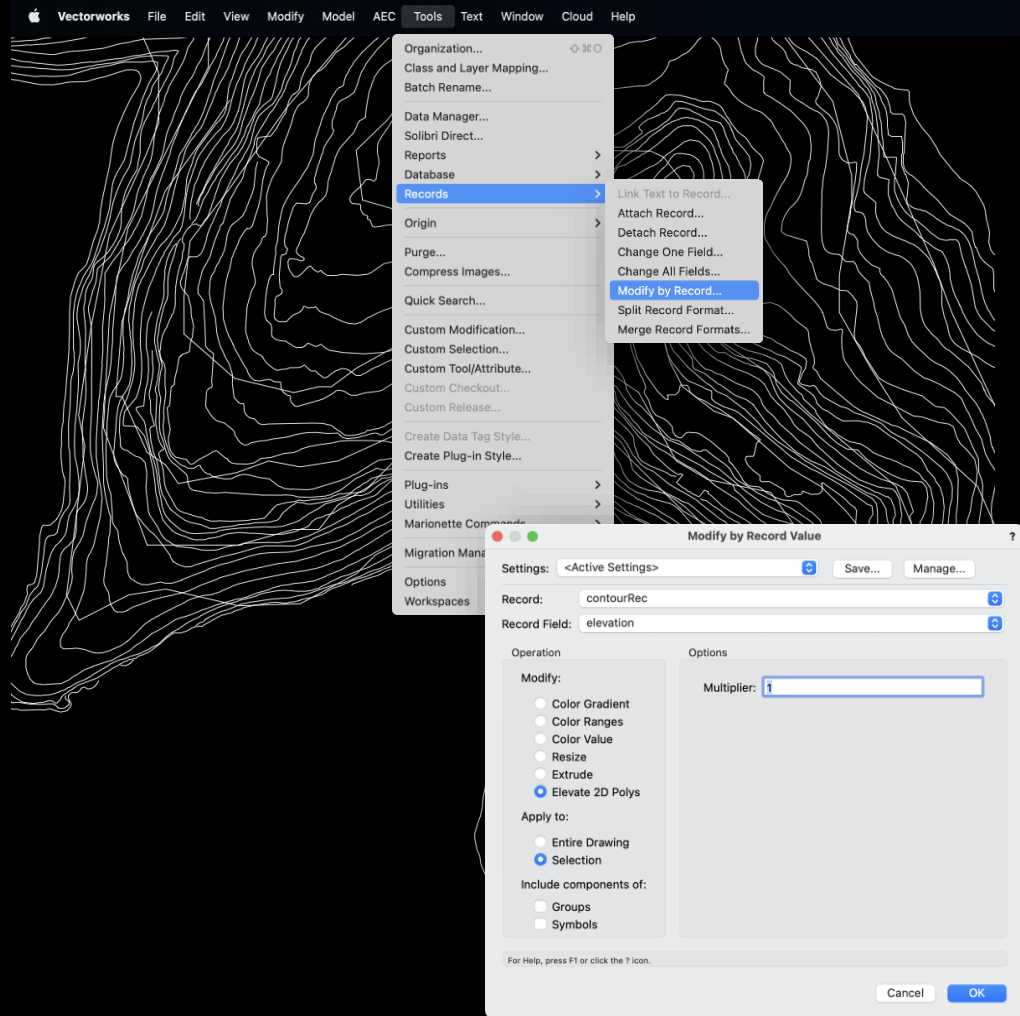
Vectorworks File Edit View Modify Model AEC Tools Text Window Cloud Help

Organization... ⇧⌘O
Class and Layer Mapping...
Batch Rename...

Data Manager...
Solibri Direct...
Reports
Database
Records
Origin
Purge...
Compress Images...
Quick Search...
Custom Modification...
Custom Selection...
Custom Tool/Attribute...
Custom Checkout...
Custom Release...
Create Data Tag Style...
Create Plug-in Style...
Plug-ins
Utilities
Marionette Commands
Migration Mana
Options
Workspaces

Link Text to Record...
Attach Record...
Detach Record...
Change One Field...
Change All Fields...
Modify by Record...
Split Record Format...
Merge Record Formats...

Modify by Record Value
?
Settings: <Active Settings> Save... Manage...
Record: contourRec
Record Field: elevation

Operation
Modify:
Color Gradient
Color Ranges
Color Value
Resize
Extrude
Elevate 2D Polys
Apply to:
Entire Drawing
Selection
Include components of:
Groups
Symbols

Options
Multiplier: 1

For Help, press F1 or click the ? icon.

Cancel OK